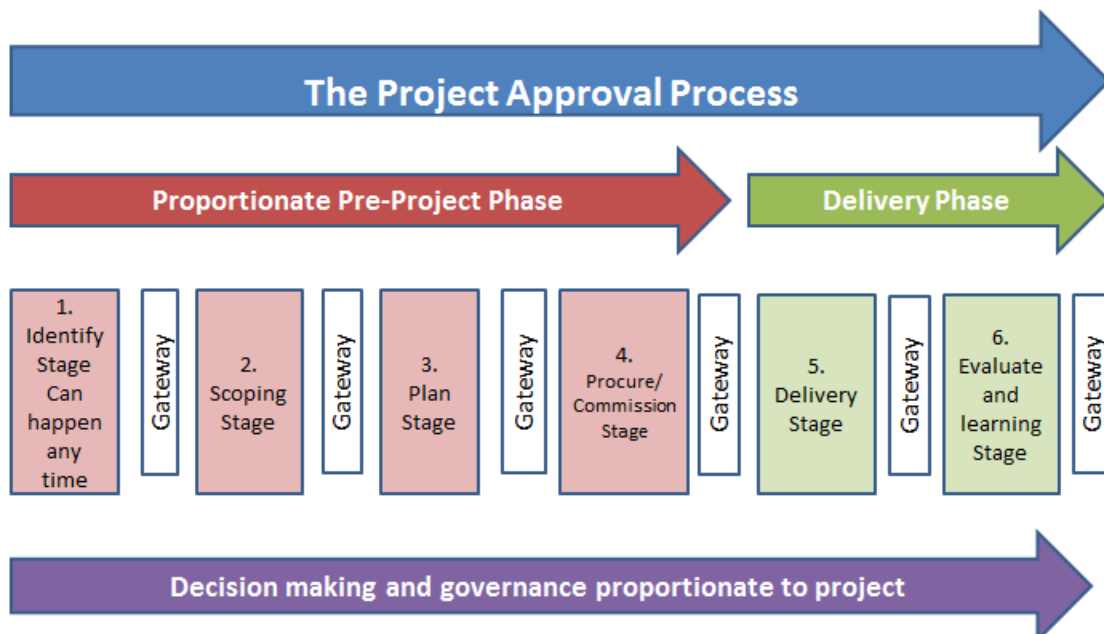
The Project Approval Process

Proportionate Pre-Project Phase

Delivery Phase

1. Identify Stage Can happen any time

Gateway

2. Scoping Stage

Gateway

3. Plan Stage

Gateway

4. Procure/ Commission Stage

Gateway

5. Delivery Stage

Gateway

6. Evaluate and learning Stage

Gateway

Decision making and governance proportionate to project